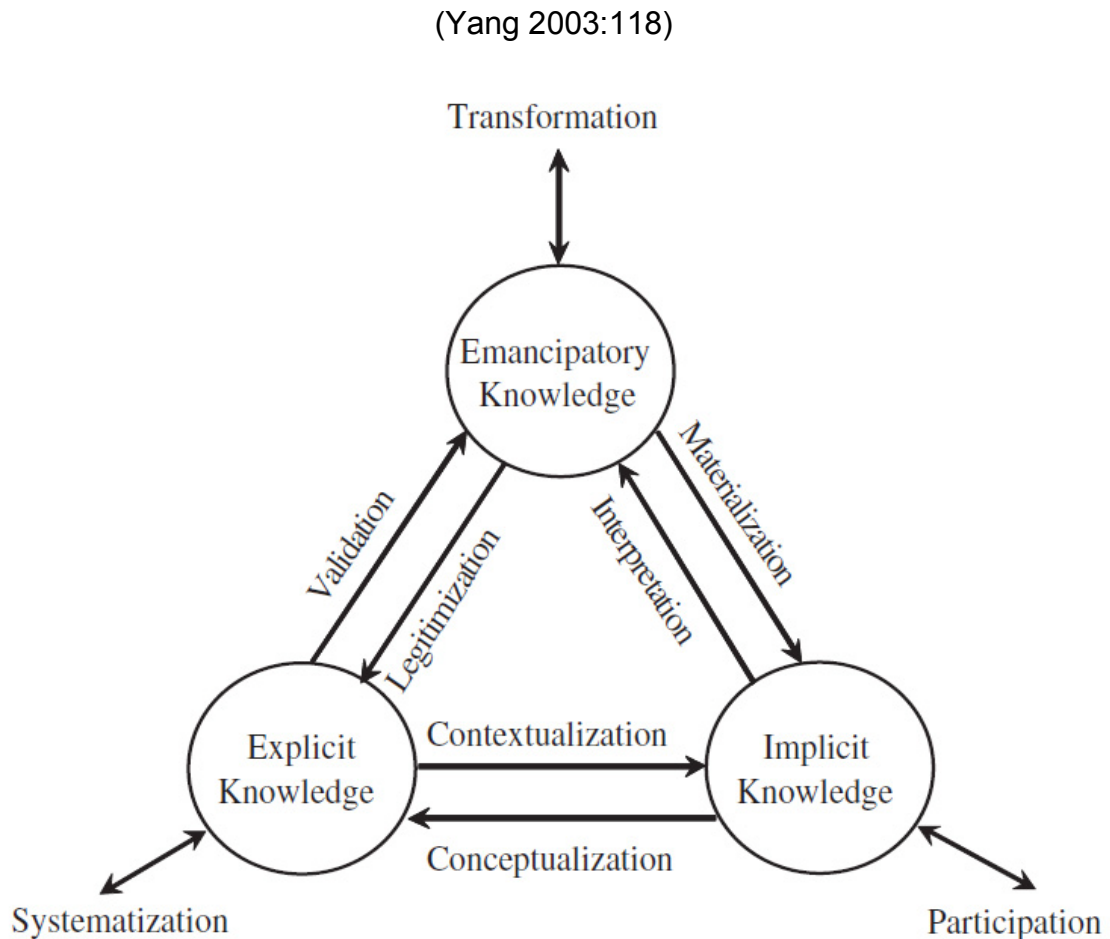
(Yang 2003:118)

Transformation

Emancipatory Knowledge

Validation

Legitimization

Interpretation

Materialization

Explicit Knowledge

Contextualization

Implicit Knowledge

Conceptualization

Systematization

Participation